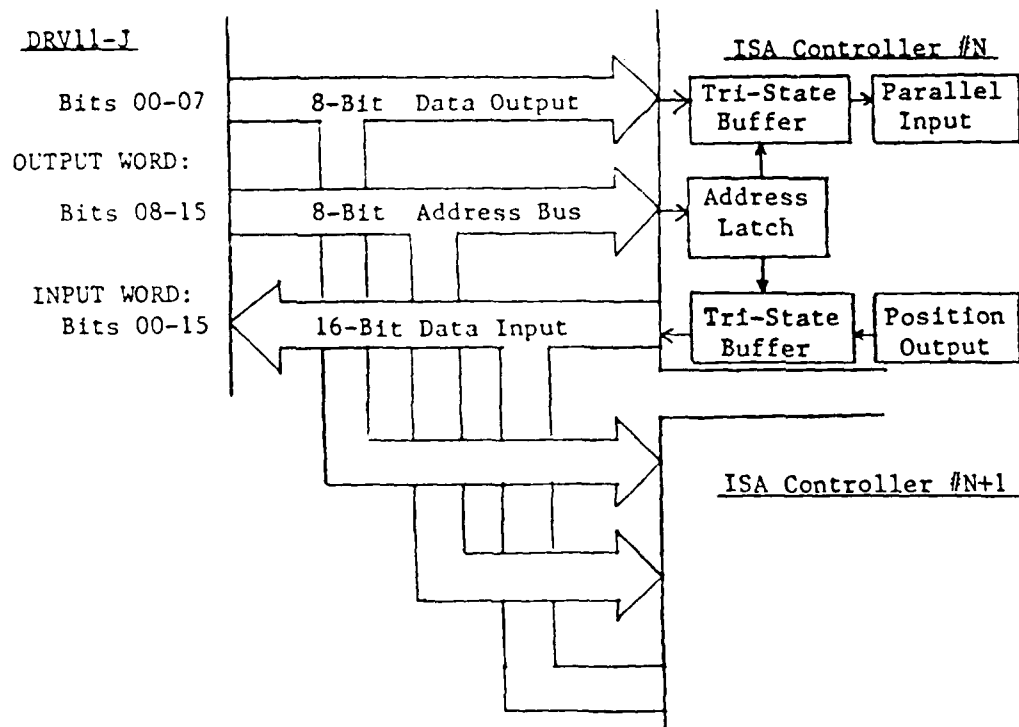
DRV11-J

Bits 00-07

8-Bit Data Output

OUTPUT WORD:

Bits 08-15

8-Bit Address Bus

INPUT WORD:
Bits 00-15

16-Bit Data Input

ISA Controller #N

Tri-State Buffer

Parallel Input

Address Latch

Tri-State Buffer

Position Output

ISA Controller #N+1